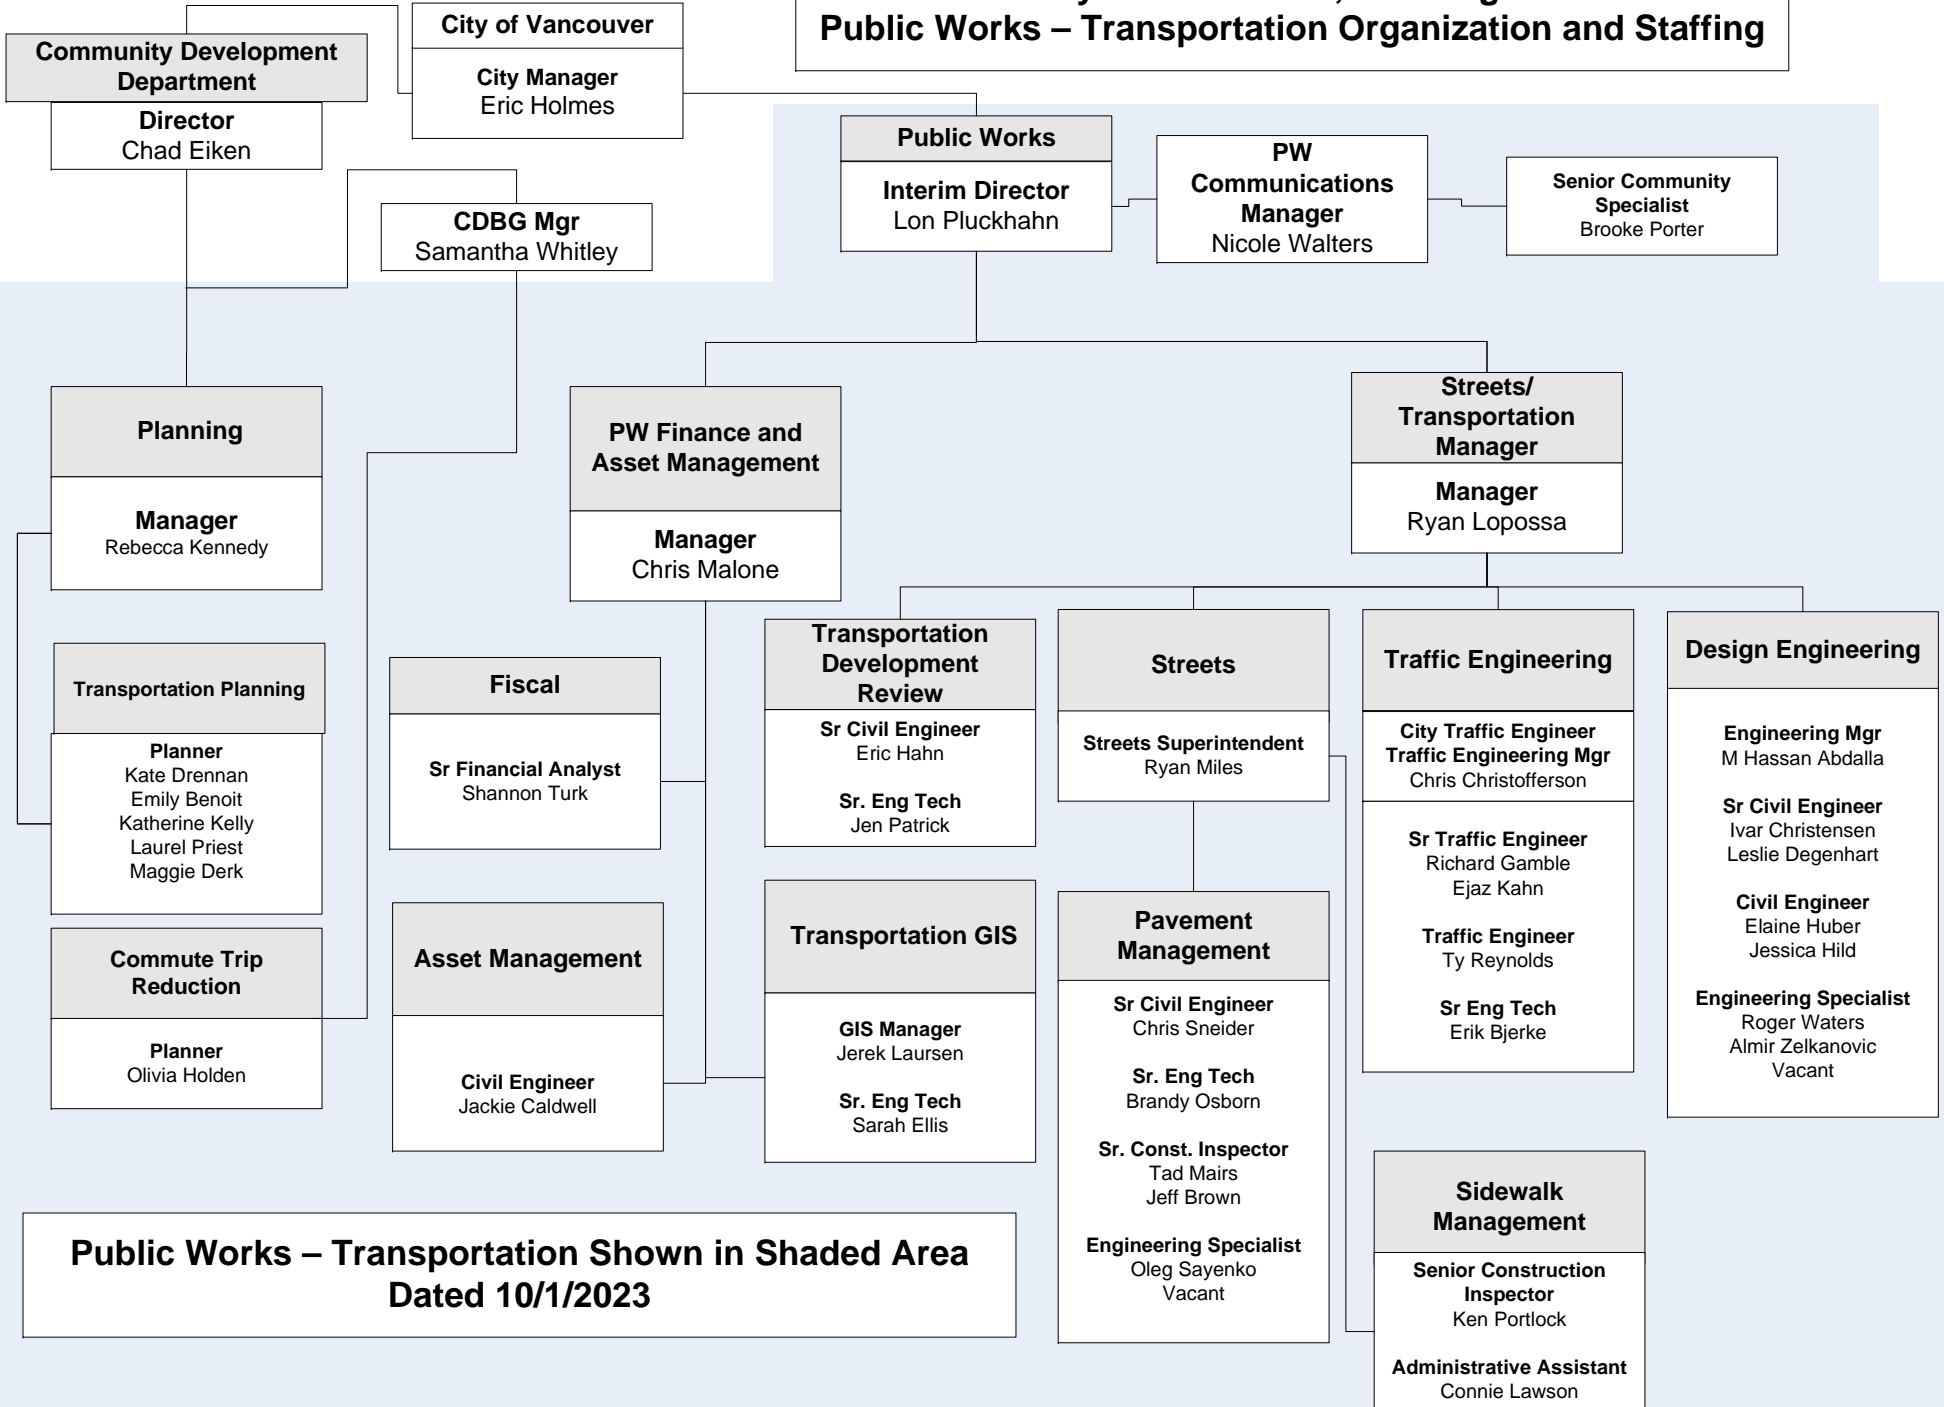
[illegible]
Public Works – Transportation Organization and Staffing

Community Development Department
Director
Chad Eiken

City of Vancouver
City Manager
Eric Holmes

CDBG Mgr
Samantha Whitley

Public Works
Interim Director
Lon Pluckhahn

PW Communications Manager
Nicole Walters

Senior Community Specialist
Brooke Porter

Planning
Manager
Rebecca Kennedy

Transportation Planning
Planner
Kate Drennan
Emily Benoit
Katherine Kelly
Laurel Priest
Maggie Derk

Commute Trip Reduction
Planner
Olivia Holden

PW Finance and Asset Management
Manager
Chris Malone

Fiscal
Sr Financial Analyst
Shannon Turk

Asset Management
Civil Engineer
Jackie Caldwell

Streets/ Transportation Manager
Manager
Ryan Lopossa

Transportation Development Review
Sr Civil Engineer
Eric Hahn
Sr. Eng Tech
Jen Patrick

Transportation GIS
GIS Manager
Jerek Laursen
Sr. Eng Tech
Sarah Ellis

Streets
Streets Superintendent
Ryan Miles

Pavement Management
Sr Civil Engineer
Chris Sneider
Sr. Eng Tech
Brandy Osborn
Sr. Const. Inspector
Tad Mairs
Jeff Brown
Engineering Specialist
Oleg Sayenko
Vacant

Traffic Engineering
City Traffic Engineer
Traffic Engineering Mgr
Chris Christofferson
Sr Traffic Engineer
Richard Gamble
Ejaz Kahn
Traffic Engineer
Ty Reynolds
Sr Eng Tech
Erik Bjerke

Design Engineering
Engineering Mgr
M Hassan Abdalla
Sr Civil Engineer
Ivar Christensen
Leslie Degenhart
Civil Engineer
Elaine Huber
Jessica Hild
Engineering Specialist
Roger Waters
Almir Zelkanovic
Vacant

Sidewalk Management
Senior Construction Inspector
Ken Portlock
Administrative Assistant
Connie Lawson

Public Works – Transportation Shown in Shaded Area
Dated 10/1/2023